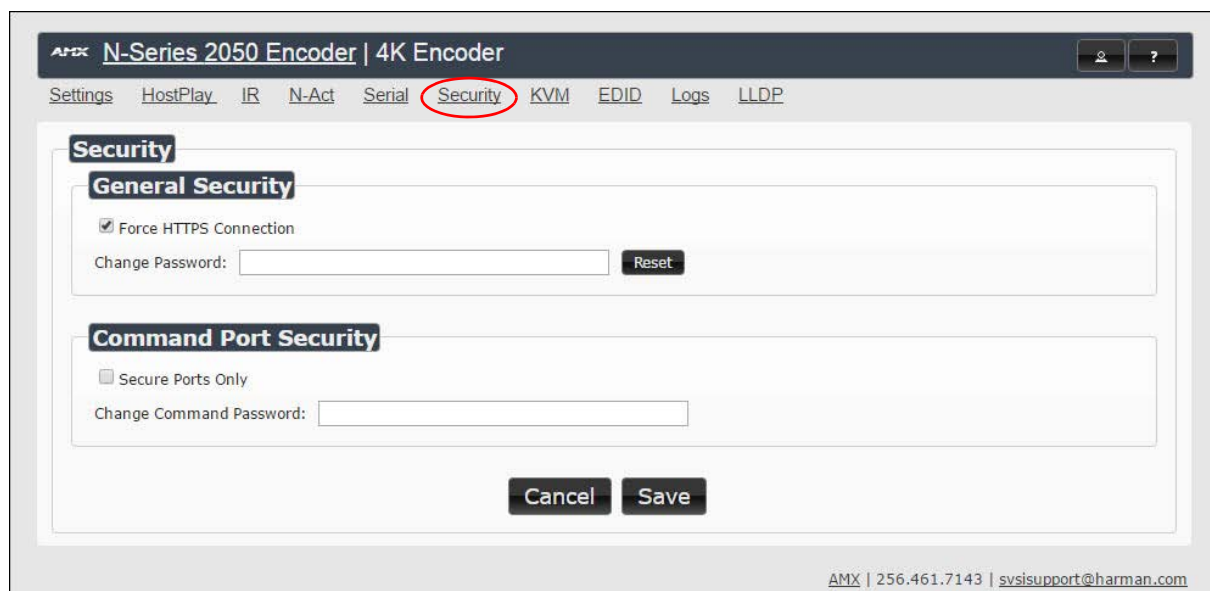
AMX N-Series 2050 Encoder | 4K Encoder

?

Settings HostPlay IR N-Act Serial Security KVM EDID Logs LLDP

Security

General Security

Force HTTPS Connection

Change Password: Reset

Command Port Security

Secure Ports Only

Change Command Password:

Cancel Save

AMX | 256.461.7143 | svsisupport@harman.com